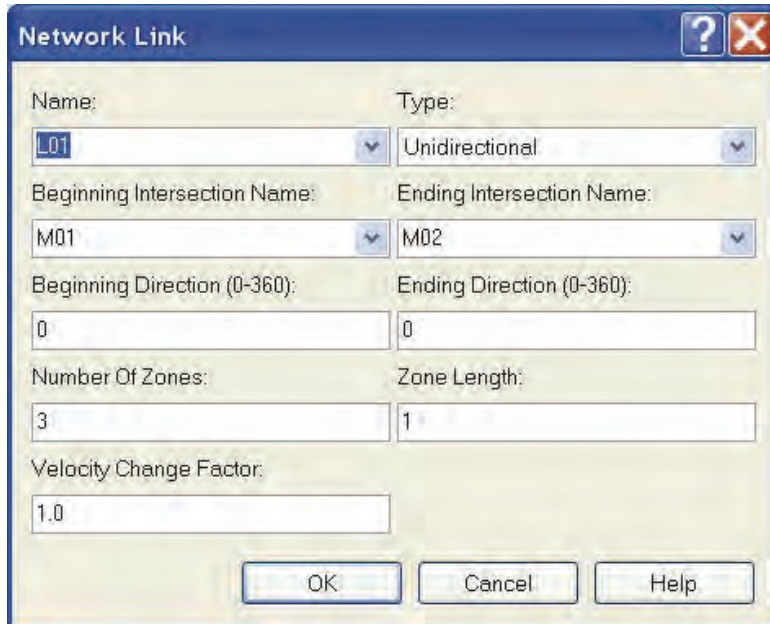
Network Link

Name:
L01

Type:
Unidirectional

Beginning Intersection Name:
M01

Ending Intersection Name:
M02

Beginning Direction (0-360):
0

Ending Direction (0-360):
0

Number Of Zones:
3

Zone Length:
1

Velocity Change Factor:
1.0

OK
Cancel
Help